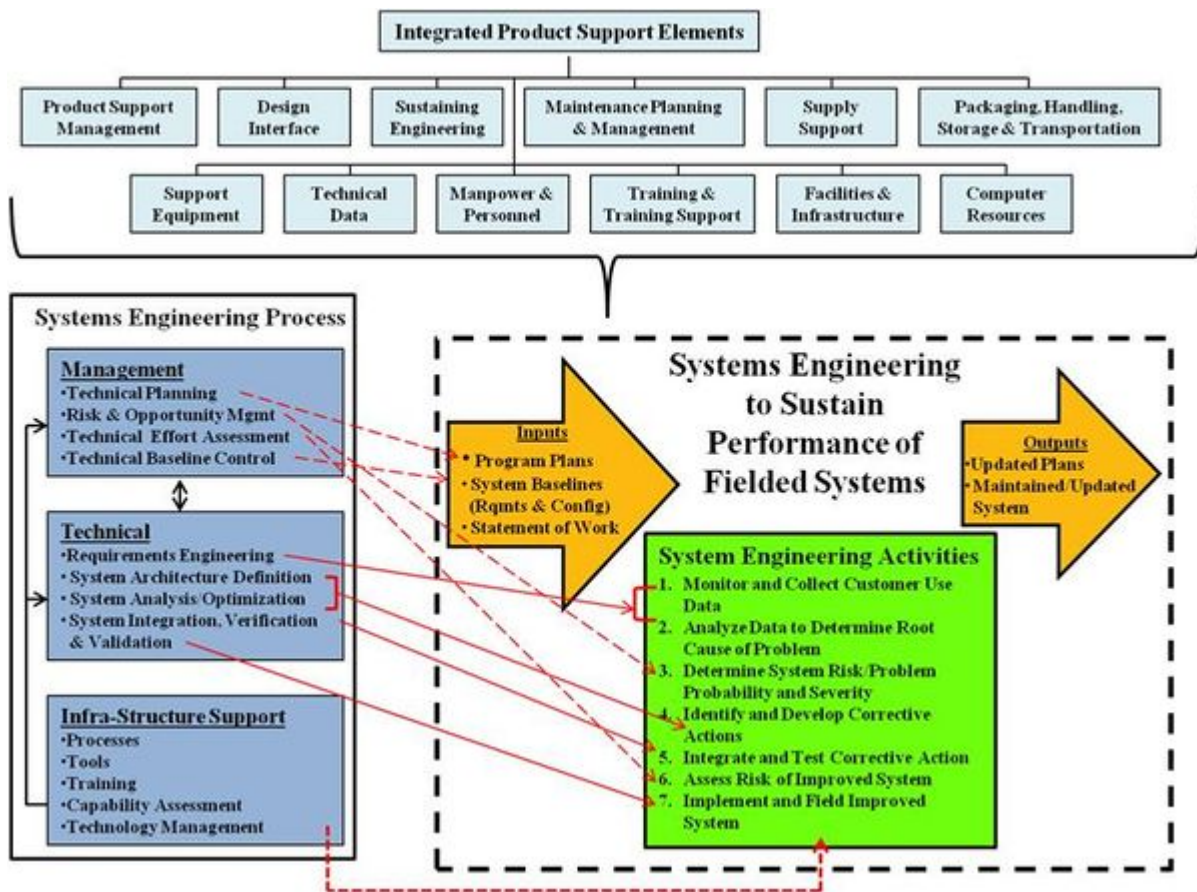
Integrated Product Support Elements

Product Support Management

Design Interface

Sustaining Engineering

Maintenance Planning & Management

Supply Support

Packaging, Handling, Storage & Transportation

Support Equipment

Technical Data

Manpower & Personnel

Training & Training Support

Facilities & Infrastructure

Computer Resources

Systems Engineering Process

Management
•Technical Planning
•Risk & Opportunity Mgmt
•Technical Effort Assessment
•Technical Baseline Control

Technical
•Requirements Engineering
•System Architecture Definition
•System Analysis/Optimization
•System Integration, Verification & Validation

Infra-Structure Support
•Processes
•Tools
•Training
•Capability Assessment
•Technology Management

Systems Engineering to Sustain Performance of Fielded Systems

Inputs
• Program Plans
• System Baselines (Rqmts & Config)
• Statement of Work

Outputs
•Updated Plans
•Maintained/Updated System

System Engineering Activities
1. Monitor and Collect Customer Use Data
2. Analyze Data to Determine Root Cause of Problem
3. Determine System Risk/Problem Probability and Severity
4. Identify and Develop Corrective Actions
5. Integrate and Test Corrective Action
6. Assess Risk of Improved System
7. Implement and Field Improved System